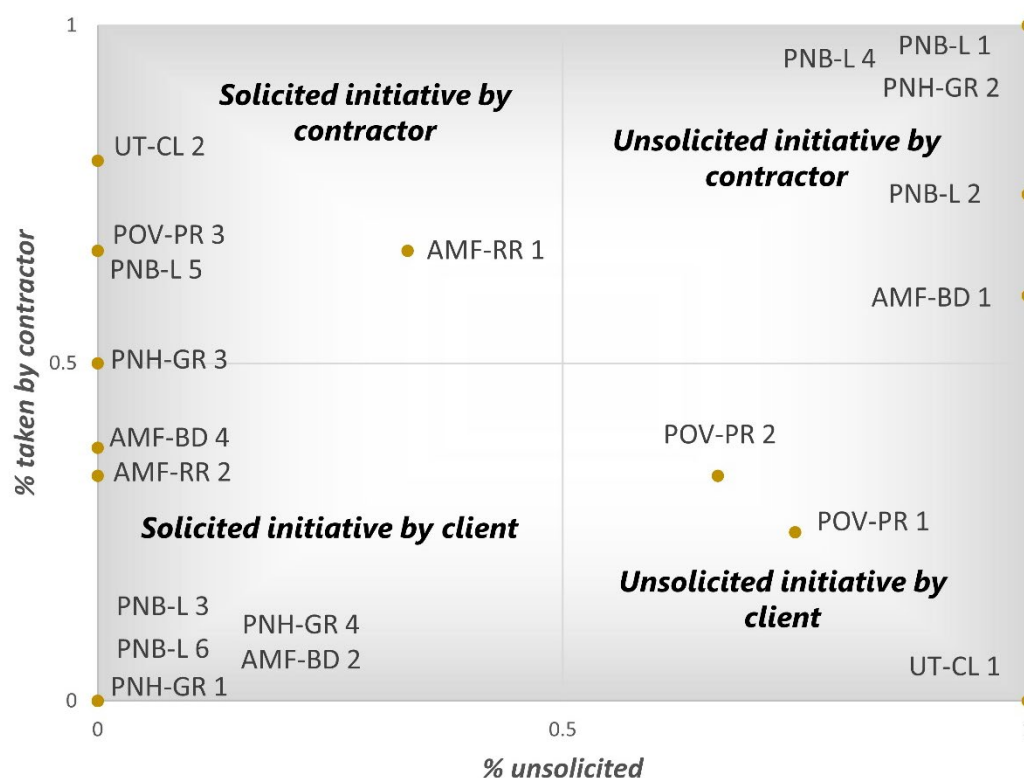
1

0.5

0

0

0.5

% taken by contractor

% unsolicited

Solicited initiative by contractor

Unsolicited initiative by contractor

Solicited initiative by client

Unsolicited initiative by client

PNB-L 4
PNB-L 1
PNH-GR 2
UT-CL 2
PNB-L 2
POV-PR 3
PNB-L 5
AMF-RR 1
AMF-BD 1
PNH-GR 3
AMF-BD 4
AMF-RR 2
POV-PR 2
POV-PR 1
PNB-L 3
PNB-L 6
PNH-GR 4
AMF-BD 2
PNH-GR 1
UT-CL 1